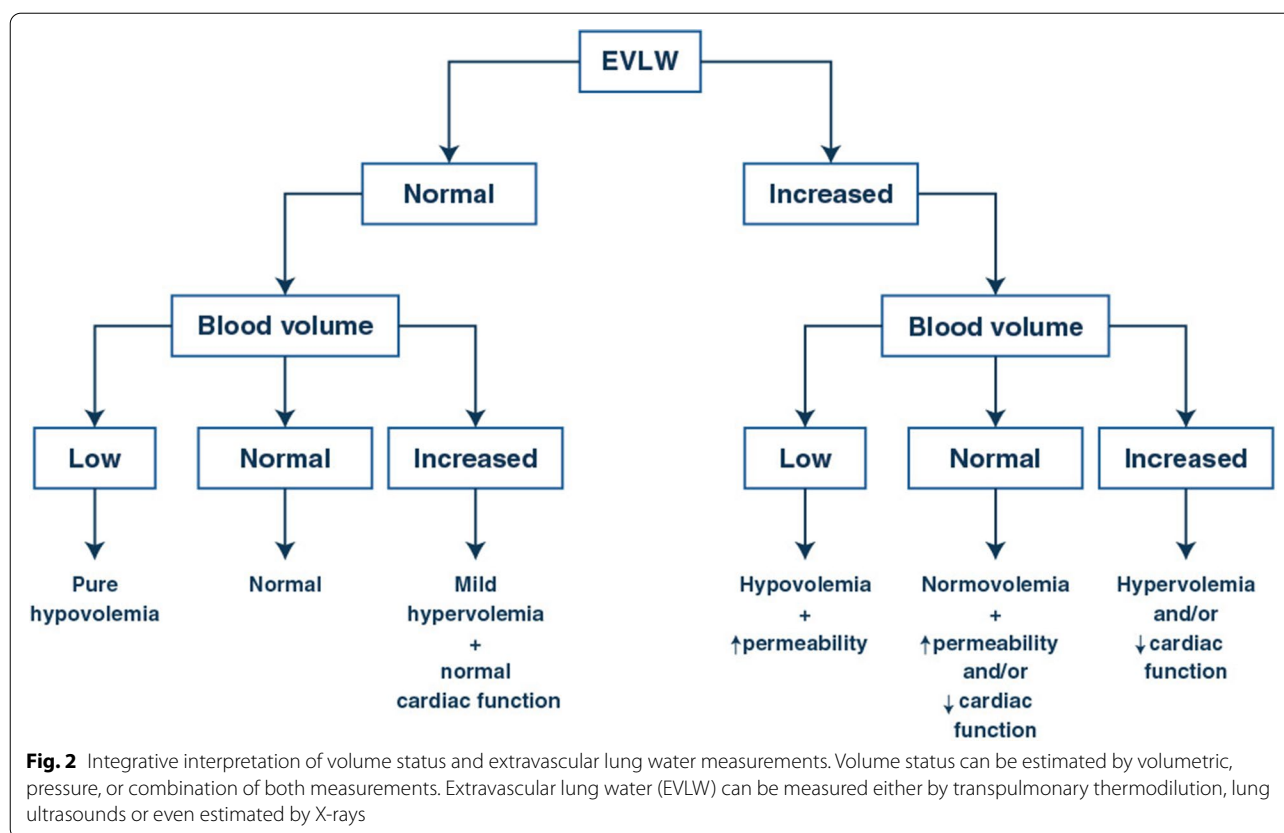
EVLW

Normal

Increased

Blood volume

Blood volume

Low

Normal

Increased

Low

Normal

Increased

Pure hypovolemia

Normal

Mild hypervolemia + normal cardiac function

Hypovolemia + ↑permeability

Normovolemia + ↑permeability and/or ↓cardiac function

Hypervolemia and/or ↓cardiac function

**Fig. 2** Integrative interpretation of volume status and extravascular lung water measurements. Volume status can be estimated by volumetric, pressure, or combination of both measurements. Extravascular lung water (EVLW) can be measured either by transpulmonary thermodilution, lung ultrasounds or even estimated by X-rays